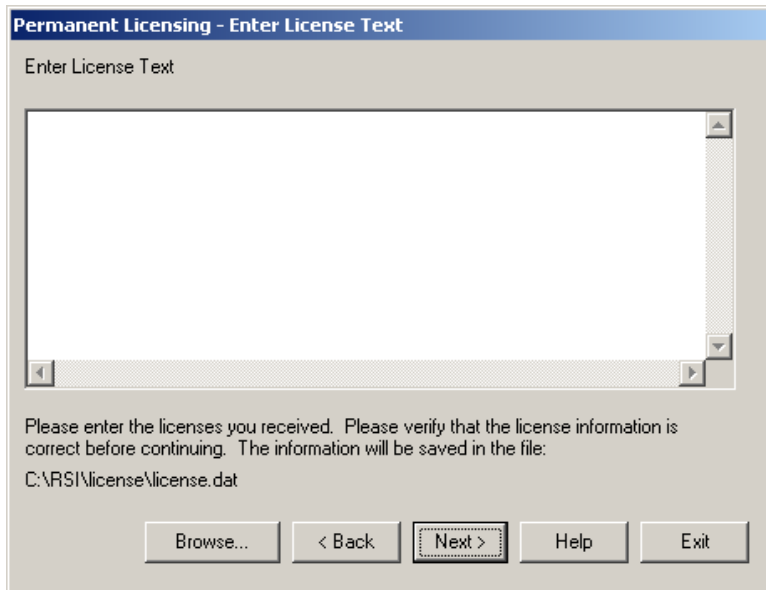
Permanent Licensing - Enter License Text

Enter License Text

Please enter the licenses you received. Please verify that the license information is correct before continuing. The information will be saved in the file:

C:\RSI\license\license.dat

Browse... < Back Next > Help Exit